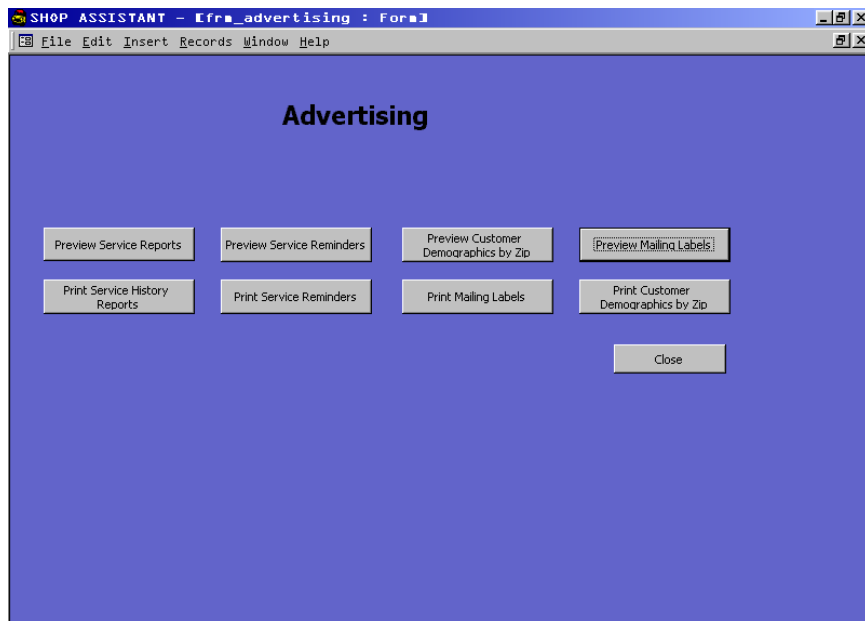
SHOP ASSISTANT - [frm_advertising : Form]

File Edit Insert Records Window Help

Advertising

Preview Service Reports

Preview Service Reminders

Preview Customer Demographics by Zip

Preview Mailing Labels

Print Service History Reports

Print Service Reminders

Print Mailing Labels

Print Customer Demographics by Zip

Close